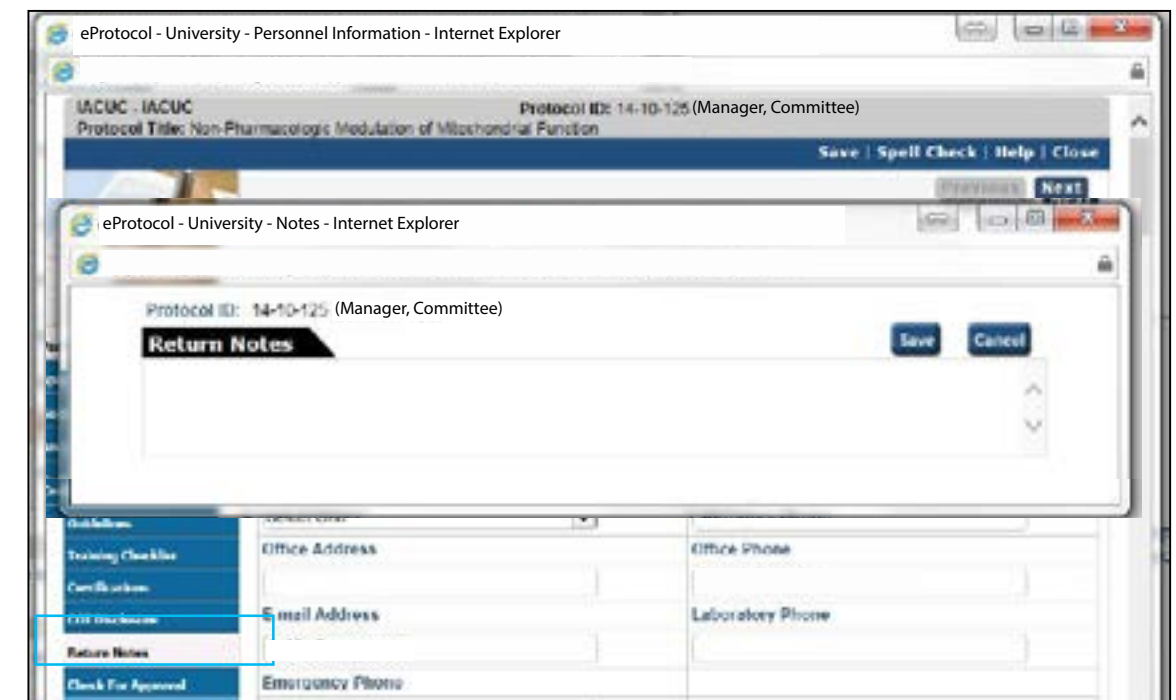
eProtocol - University - Personnel Information - Internet Explorer

IACUC - IACUC
Protocol Title: Non-Pharmacologic Modulation of Mitochondrial Function

Protocol ID: 14-10-125 (Manager, Committee)

Save | Spell Check | Help | Close

Previous Next

eProtocol - University - Notes - Internet Explorer

Protocol ID: 14-10-125 (Manager, Committee)

Return Notes

Save Cancel

Guidelines
Training Checklist
Certifications
COI Disclosure
Return Notes
Check For Approval

Office Address
Office Phone
Email Address
Laboratory Phone
Emergency Phone